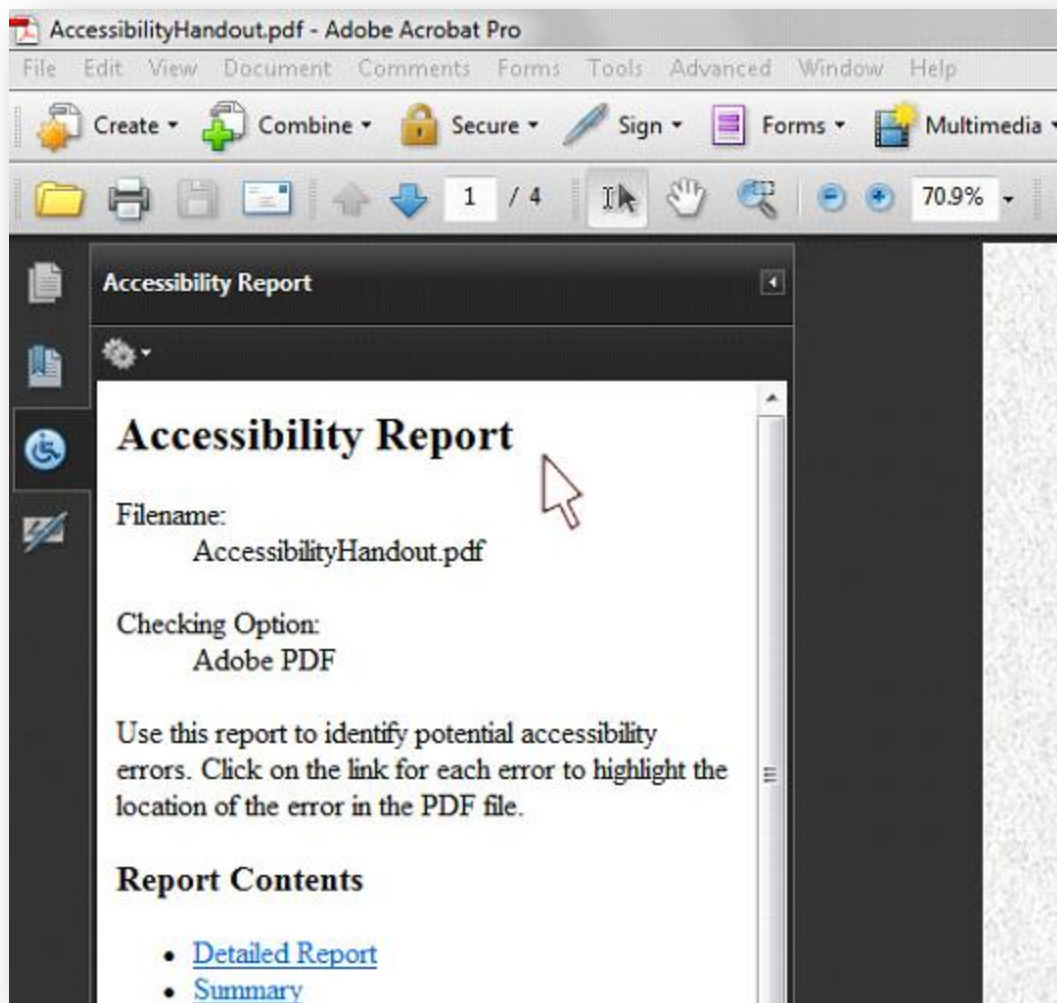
AccessibilityHandout.pdf - Adobe Acrobat Pro

File Edit View Document Comments Forms Tools Advanced Window Help

Create Combine Secure Sign Forms Multimedia

1 / 4 70.9%

Accessibility Report

# Accessibility Report

Filename:
AccessibilityHandout.pdf

Checking Option:
Adobe PDF

Use this report to identify potential accessibility errors. Click on the link for each error to highlight the location of the error in the PDF file.

## Report Contents

- Detailed Report
- Summary